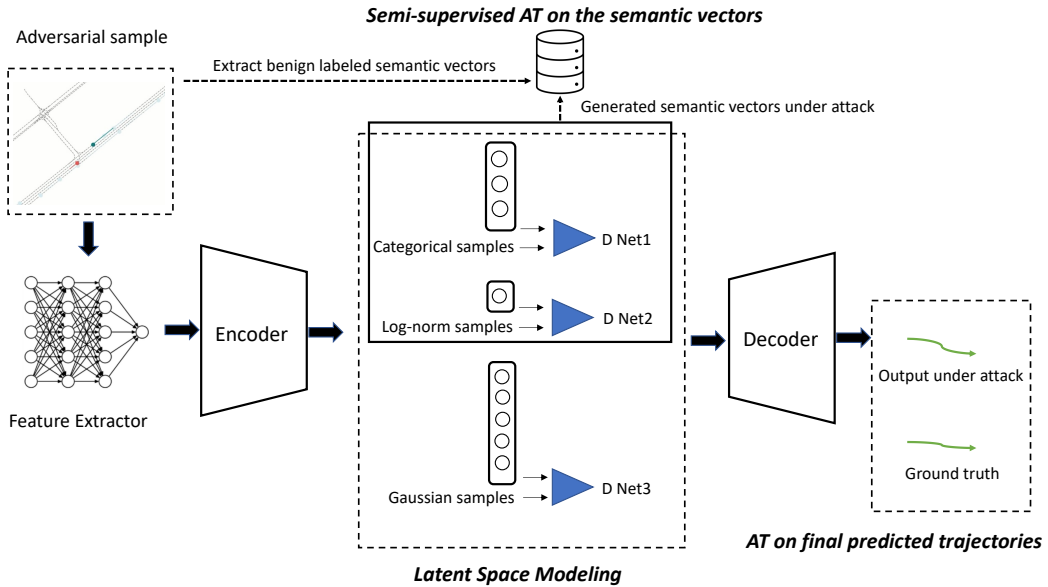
Semi-supervised AT on the semantic vectors

Adversarial sample

Extract benign labeled semantic vectors

Generated semantic vectors under attack

Categorical samples

D Net1

Log-norm samples

D Net2

Gaussian samples

D Net3

Feature Extractor

Encoder

Decoder

Output under attack

Ground truth

AT on final predicted trajectories

Latent Space Modeling